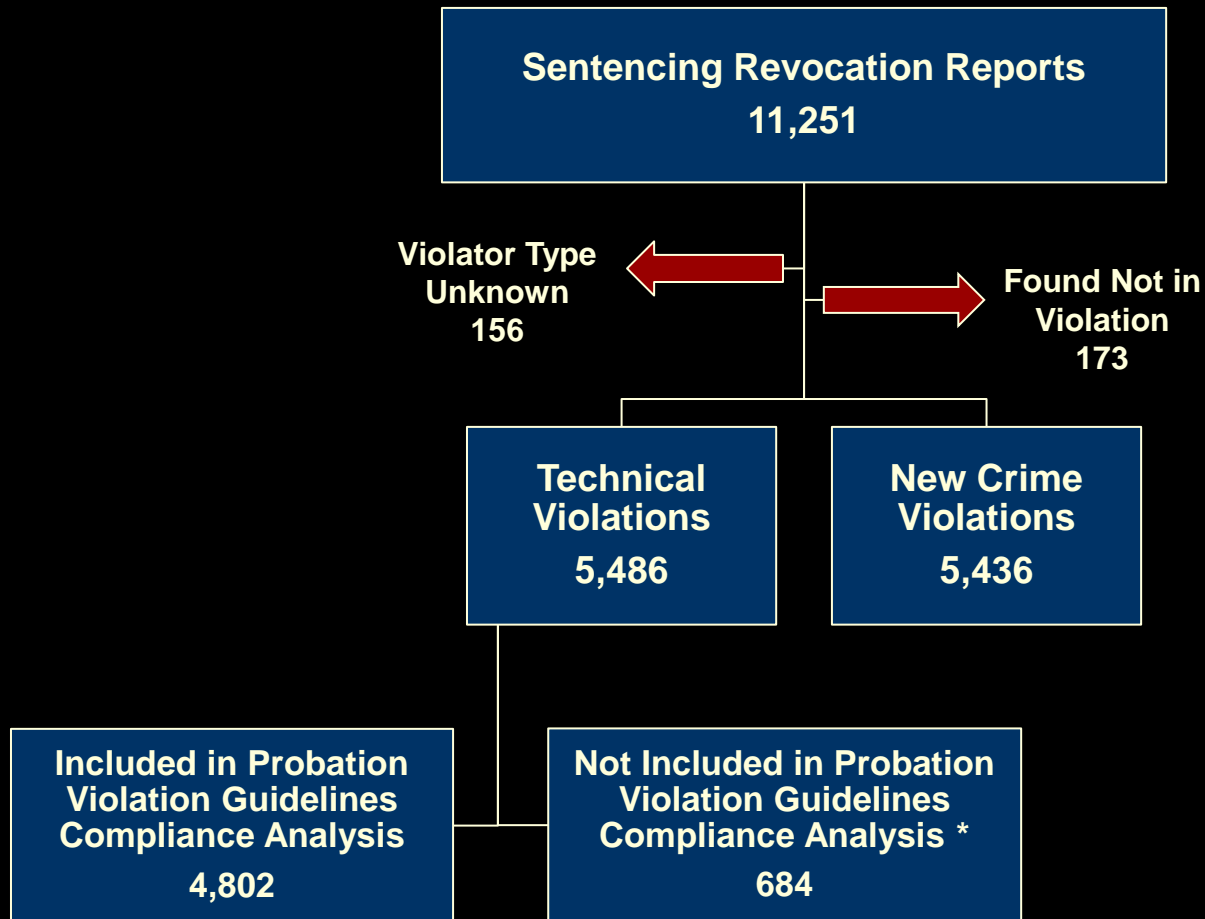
Sentencing Revocation Reports
11,251

Violator Type Unknown
156

Found Not in Violation
173

Technical Violations
5,486

New Crime Violations
5,436

Included in Probation Violation Guidelines Compliance Analysis
4,802

Not Included in Probation Violation Guidelines Compliance Analysis *
684